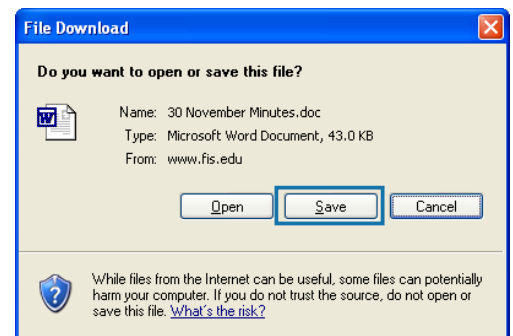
File Download

Do you want to open or save this file?

Name: 30 November Minutes.doc
Type: Microsoft Word Document, 43.0 KB
From: www.fis.edu

Open Save Cancel

While files from the Internet can be useful, some files can potentially harm your computer. If you do not trust the source, do not open or save this file. What's the risk?